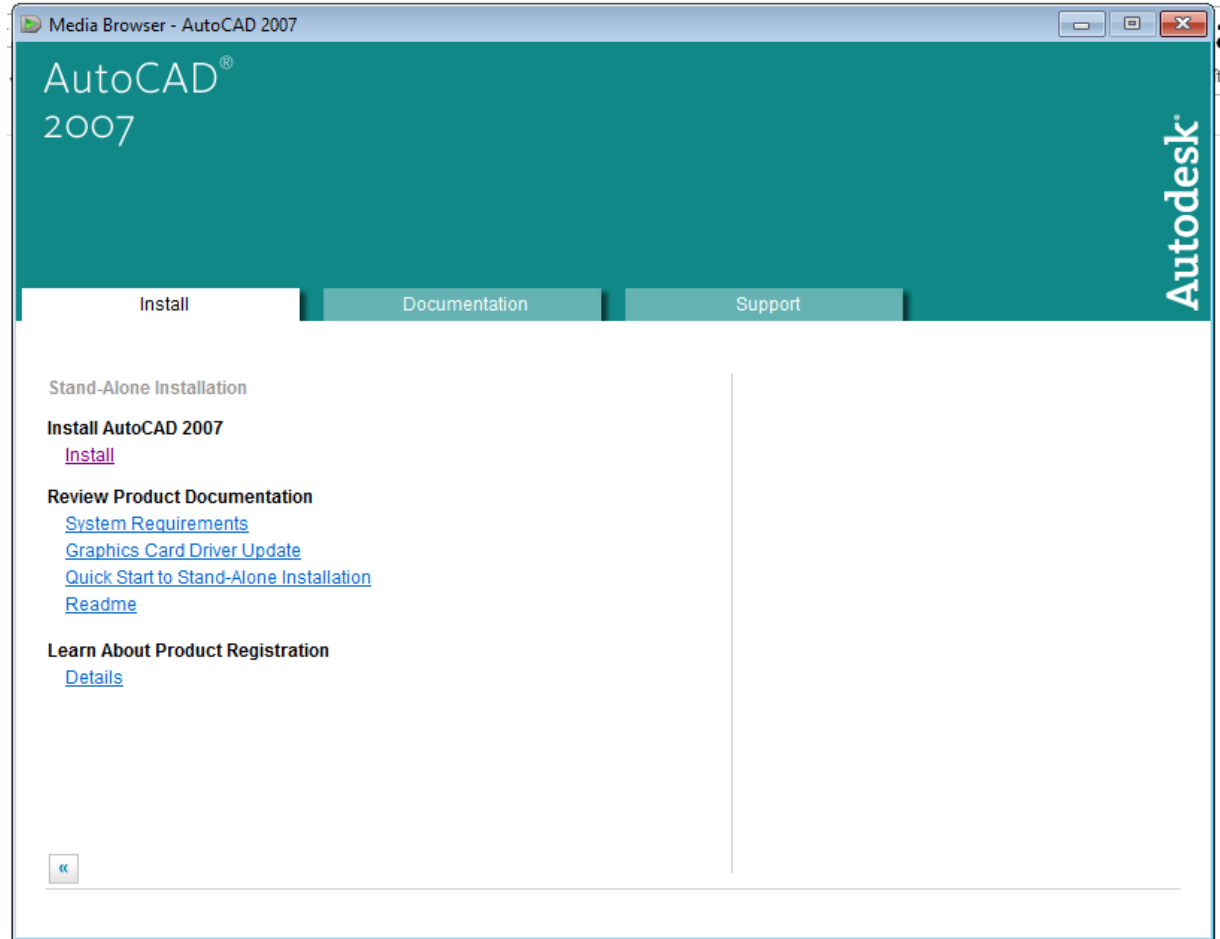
Media Browser - AutoCAD 2007

AutoCAD®
2007

Autodesk®

Install | Documentation | Support

Stand-Alone Installation

Install AutoCAD 2007
Install

Review Product Documentation
System Requirements
Graphics Card Driver Update
Quick Start to Stand-Alone Installation
Readme

Learn About Product Registration
Details

«